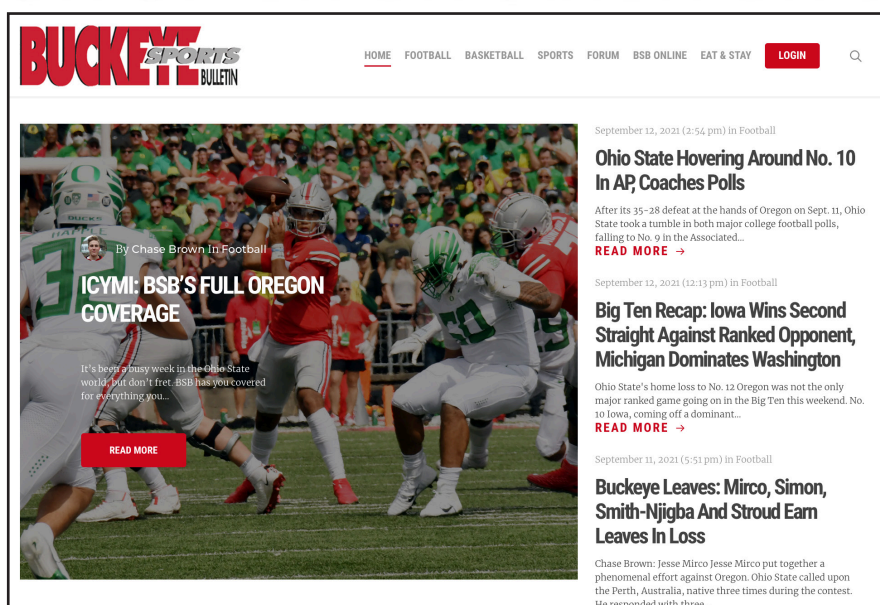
BUCKEYE SPORTS BULLETIN

HOME FOOTBALL BASKETBALL SPORTS FORUM BSB ONLINE EAT & STAY LOGIN

By Chase Brown In Football

ICYMI: BSB'S FULL OREGON COVERAGE

It's been a busy week in the Ohio State world, but don't fret. BSB has you covered for everything you...

READ MORE

September 12, 2021 (2:54 pm) in Football

Ohio State Hovering Around No. 10 In AP, Coaches Polls

After its 35-28 defeat at the hands of Oregon on Sept. 11, Ohio State took a tumble in both major college football polls, falling to No. 9 in the Associated...

READ MORE →

September 12, 2021 (12:13 pm) in Football

Big Ten Recap: Iowa Wins Second Straight Against Ranked Opponent, Michigan Dominates Washington

Ohio State's home loss to No. 12 Oregon was not the only major ranked game going on in the Big Ten this weekend. No. 10 Iowa, coming off a dominant...

READ MORE →

September 11, 2021 (5:51 pm) in Football

Buckeye Leaves: Mirco, Simon, Smith-Njigba And Stroud Earn Leaves In Loss

Chase Brown: Jesse Mirco Jesse Mirco put together a phenomenal effort against Oregon. Ohio State called upon the Perth, Australia, native three times during the contest. He responded with three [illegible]